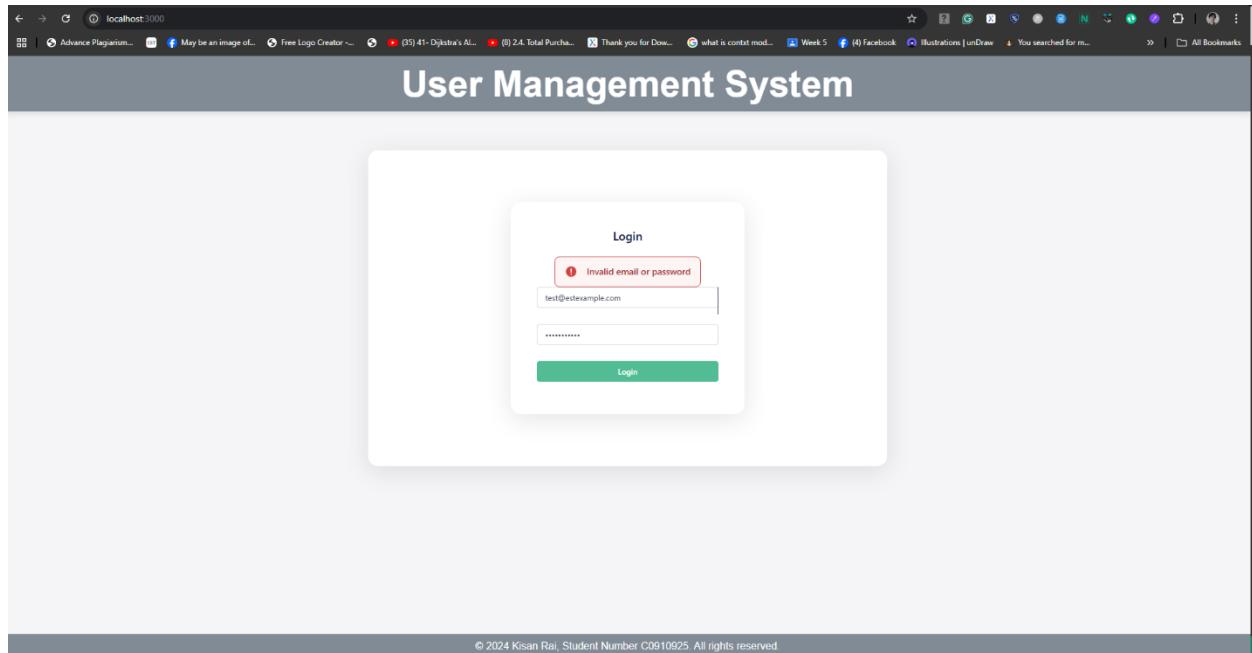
localhost:3000

Advance Plagiarium... May be an image of... Free Logo Creator -... (35) 41- Dijkstra's Al... (8) 2.4. Total Purcha... Thank you for Dow... what is contxt mod... Week 5 (4) Facebook Illustrations | unDraw You searched for m... » All Bookmarks

User Management System

Login

Invalid email or password

test@estexample.com

•••••••••••

Login

© 2024 Kisan Rai, Student Number C0910925. All rights reserved.